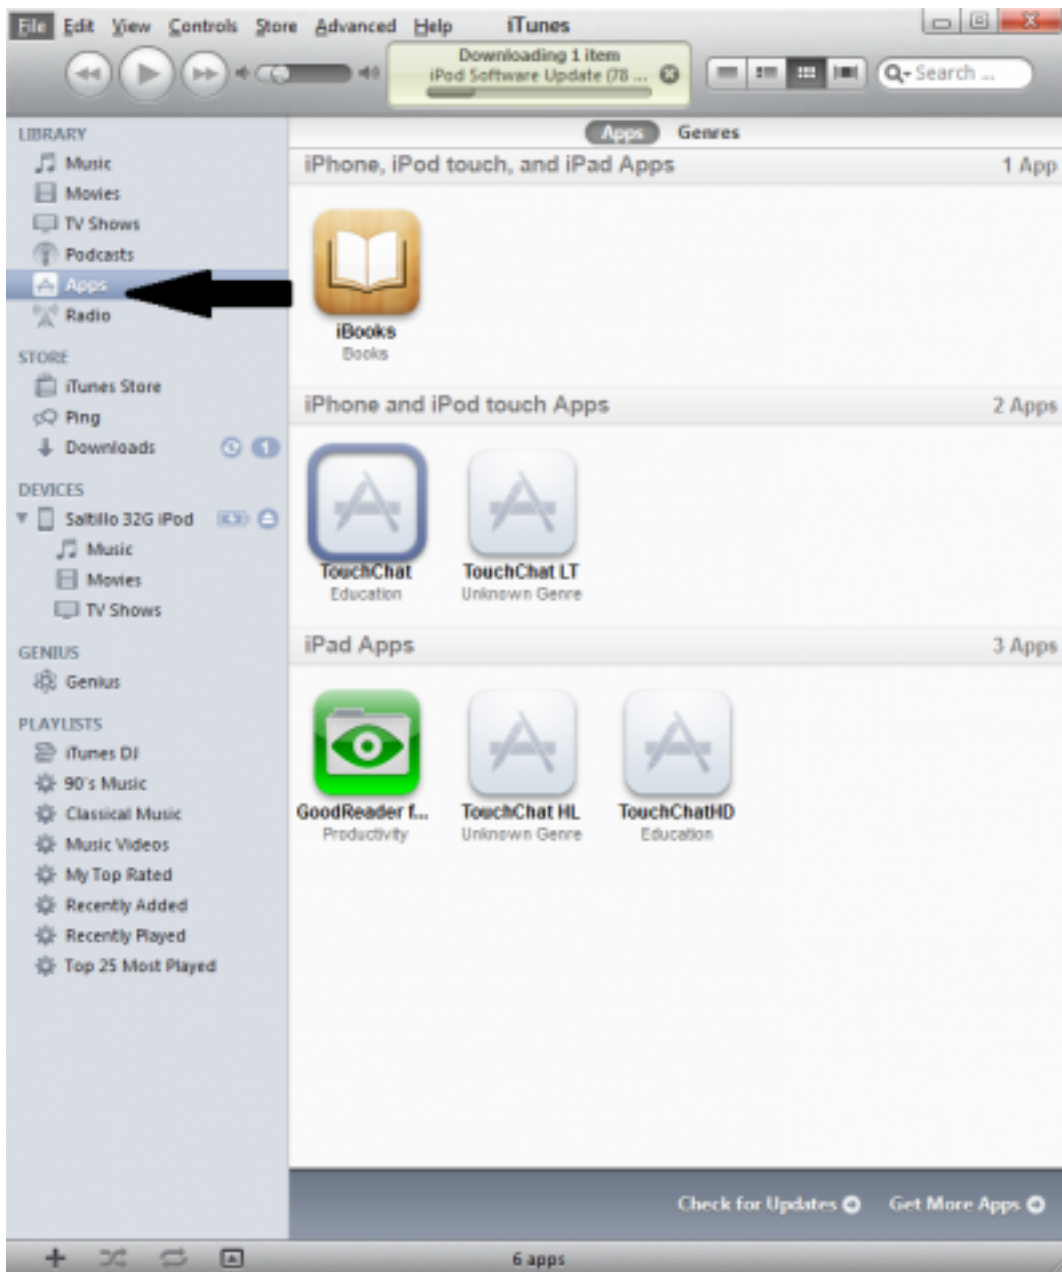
File Edit View Controls Store Advanced Help iTunes

Downloading 1 item
iPod Software Update (78 ...

Search ...

LIBRARY
Music
Movies
TV Shows
Podcasts
Apps
Radio

STORE
iTunes Store
Ping
Downloads

DEVICES
Saltillo 32G iPod
Music
Movies
TV Shows

GENIUS
Genius

PLAYLISTS
iTunes DJ
90's Music
Classical Music
Music Videos
My Top Rated
Recently Added
Recently Played
Top 25 Most Played

Apps Genres

iPhone, iPod touch, and iPad Apps 1 App

iBooks
Books

iPhone and iPod touch Apps 2 Apps

TouchChat
Education

TouchChat LT
Unknown Genre

iPad Apps 3 Apps

GoodReader f...
Productivity

TouchChat HL
Unknown Genre

TouchChatHD
Education

Check for Updates Get More Apps

6 apps